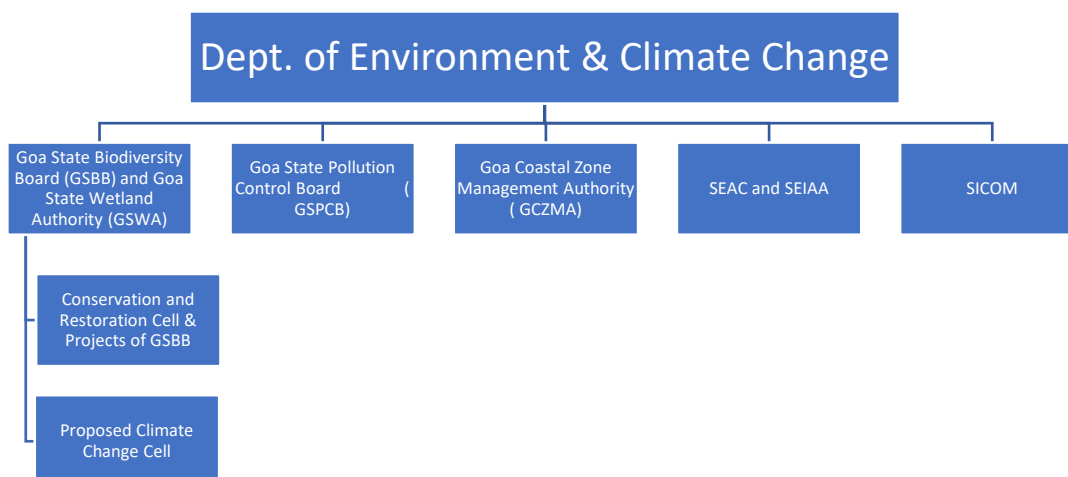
Dept. of Environment & Climate Change

Goa State Biodiversity Board (GSBB) and Goa State Wetland Authority (GSWA)

Goa State Pollution Control Board ( GSPCB)

Goa Coastal Zone Management Authority ( GCZMA)

SEAC and SEIAA

SICOM

Conservation and Restoration Cell & Projects of GSBB

Proposed Climate Change Cell